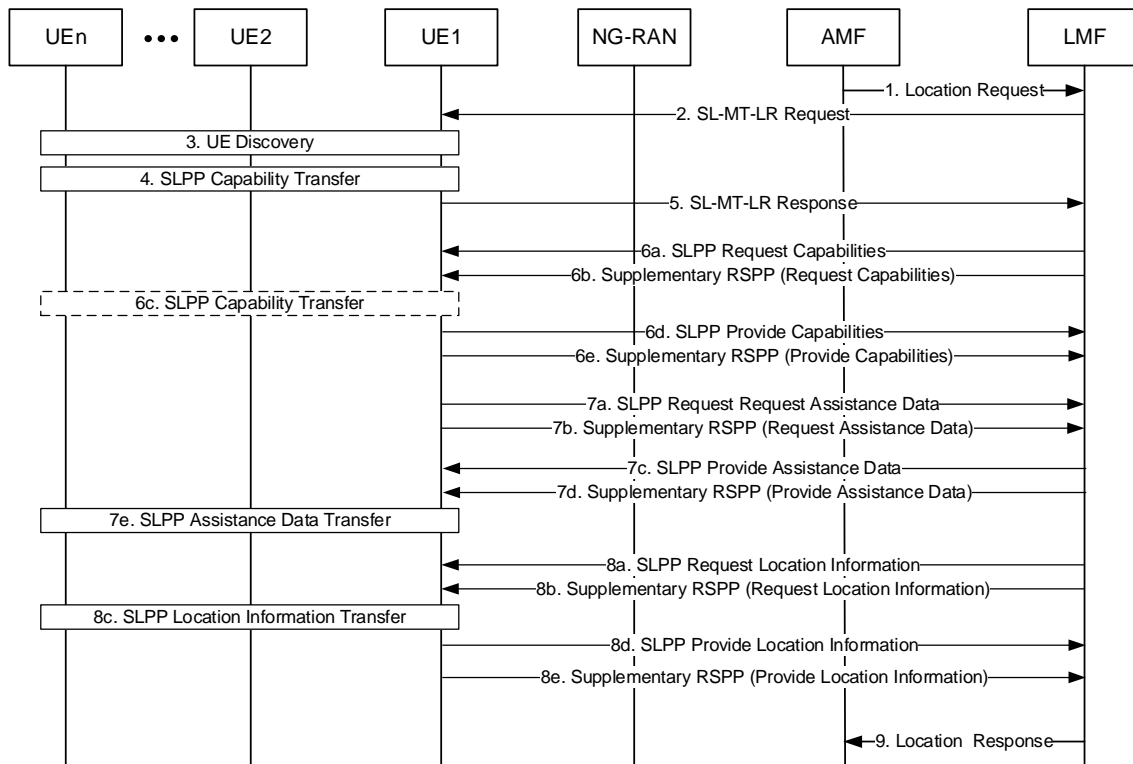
UEn
•••
UE2
UE1
NG-RAN
AMF
LMF

1. Location Request
2. SL-MT-LR Request
3. UE Discovery
4. SLPP Capability Transfer
5. SL-MT-LR Response
6a. SLPP Request Capabilities
6b. Supplementary RSPP (Request Capabilities)
6c. SLPP Capability Transfer
6d. SLPP Provide Capabilities
6e. Supplementary RSPP (Provide Capabilities)
7a. SLPP Request Request Assistance Data
7b. Supplementary RSPP (Request Assistance Data)
7c. SLPP Provide Assistance Data
7d. Supplementary RSPP (Provide Assistance Data)
7e. SLPP Assistance Data Transfer
8a. SLPP Request Location Information
8b. Supplementary RSPP (Request Location Information)
8c. SLPP Location Information Transfer
8d. SLPP Provide Location Information
8e. Supplementary RSPP (Provide Location Information)
9. Location Response